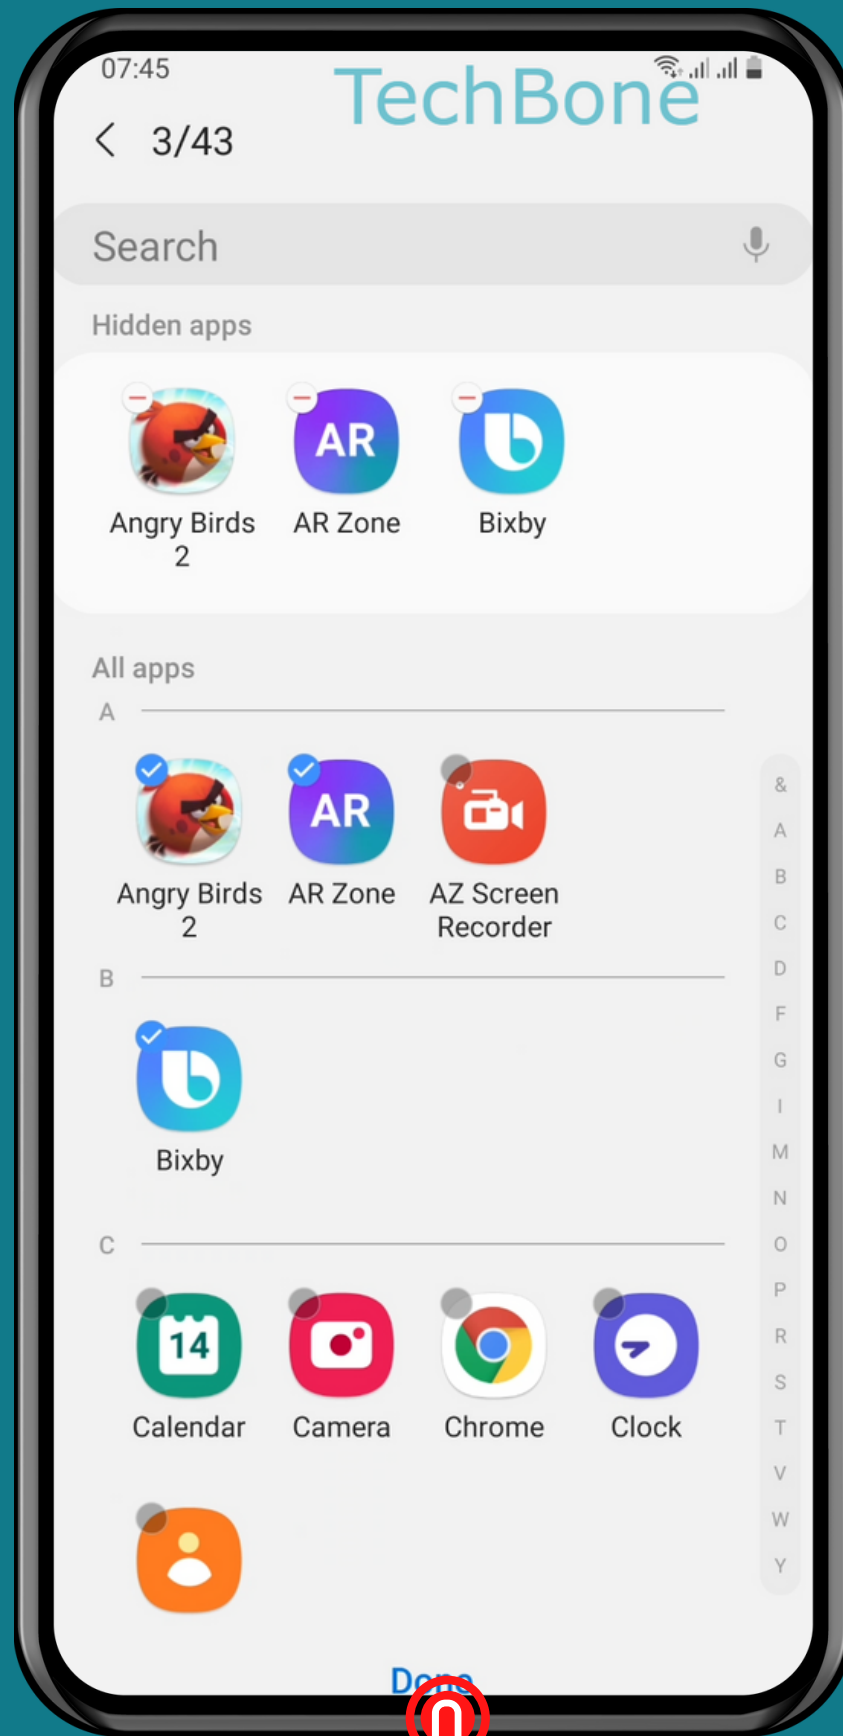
07:45

TechBone

3/43

Search

Hidden apps

Angry Birds 2

AR

AR Zone

Bixby

All apps

A

Angry Birds 2

AR

AR Zone

AZ Screen Recorder

B

Bixby

C

14

Calendar

Camera

Chrome

Clock

&
A
B
C
D
F
G
I
M
N
O
P
R
S
T
V
W
Y

Done